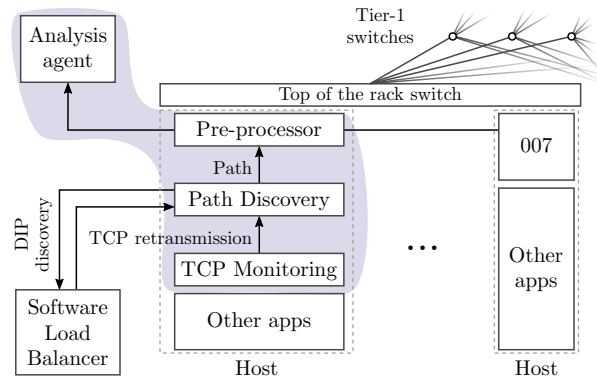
Analysis agent

Tier-1 switches

Top of the rack switch

Pre-processor

Path

Path Discovery

DIP discovery

TCP retransmission

TCP Monitoring

Other apps

Software Load Balancer

Host

...

007

Other apps

Host